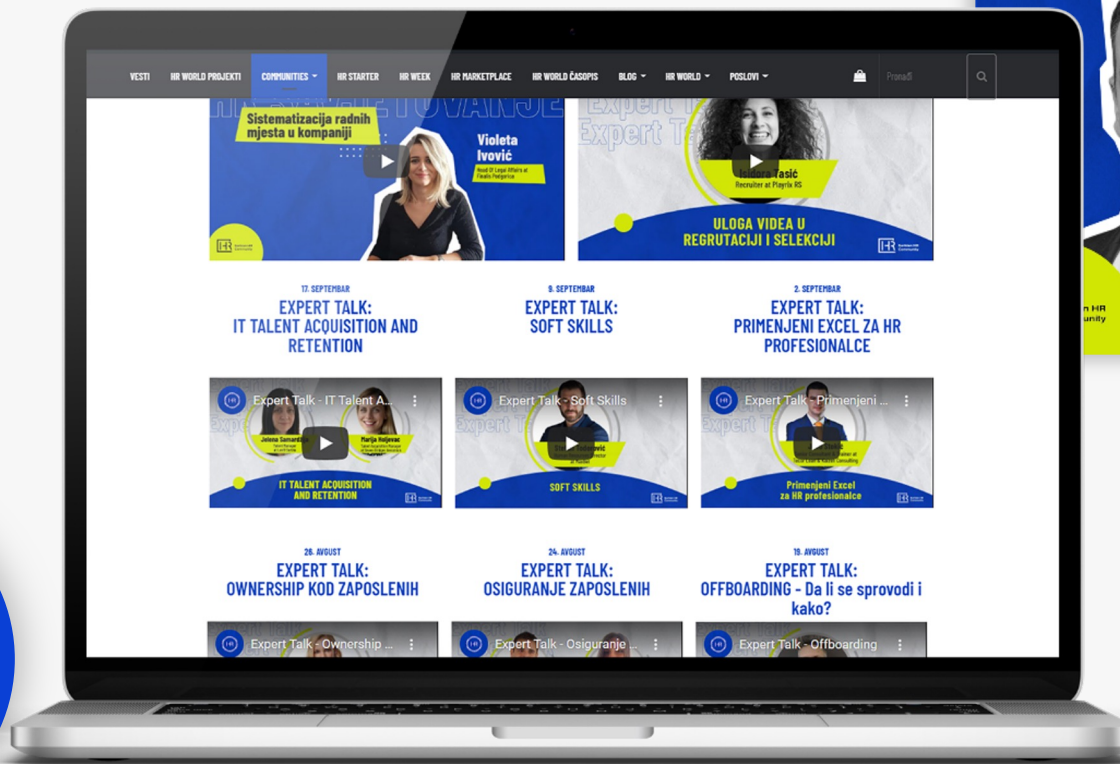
VESTI HR WORLD PROJEKTI COMMUNITIES HR STARTER HR WEEK HR MARKETPLACE HR WORLD ČASOPIS BLOG HR WORLD POSLOVI Pronađi

Sistematizacija radnih mjesta u kompaniji

Violeta Ivović
Head Of Legal Affairs at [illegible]

Isidora Tasić
Recruiter at Playrix RS

ULOGA VIDEA U REGRUTACIJI I SELEKCIJI

17. SEPTEMBAR
EXPERT TALK: IT TALENT ACQUISITION AND RETENTION

9. SEPTEMBAR
EXPERT TALK: SOFT SKILLS

2. SEPTEMBAR
EXPERT TALK: PRIMENJENI EXCEL ZA HR PROFESIONALCE

Expert Talk - IT Talent A...
Jelena Samardžić
Marija Koljevac
IT TALENT ACQUISITION AND RETENTION

Expert Talk - Soft Skills
SOFT SKILLS

Expert Talk - Primenjeni ...
Primenjeni Excel za HR profesionalce

26. AVGUST
EXPERT TALK: OWNERSHIP KOD ZAPOSLENIH

24. AVGUST
EXPERT TALK: OSIGURANJE ZAPOSLENIH

19. AVGUST
EXPERT TALK: OFFBOARDING - Da li se sprovodi i kako?

Expert Talk - Ownership ...
Expert Talk - Osiguranje ...
Expert Talk - Offboarding

n HR
unity